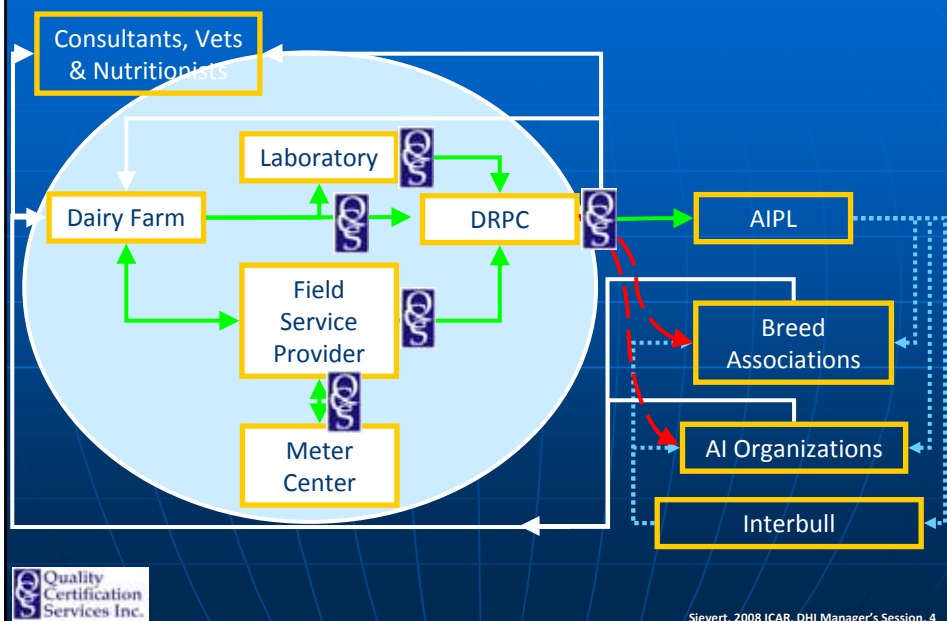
Consultants, Vets & Nutritionists

Laboratory

QCS

Dairy Farm

QCS

DRPC

QCS

AIPL

Field Service Provider

QCS

Breed Associations

QCS

AI Organizations

Meter Center

Interbull

Quality Certification Services Inc.

Sievert, 2008 ICAR, DHI Manager's Session, 4